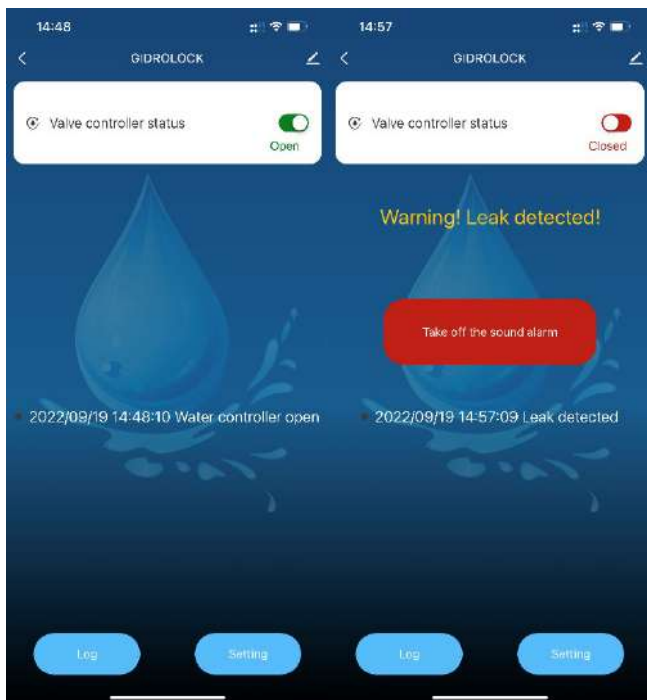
14:48

GIDROLOCK

Valve controller status

Open

2022/09/19 14:48:10 Water controller open

Log

Setting

14:57

GIDROLOCK

Valve controller status

Closed

Warning! Leak detected!

Take off the sound alarm

2022/09/19 14:57:09 Leak detected

Log

Setting